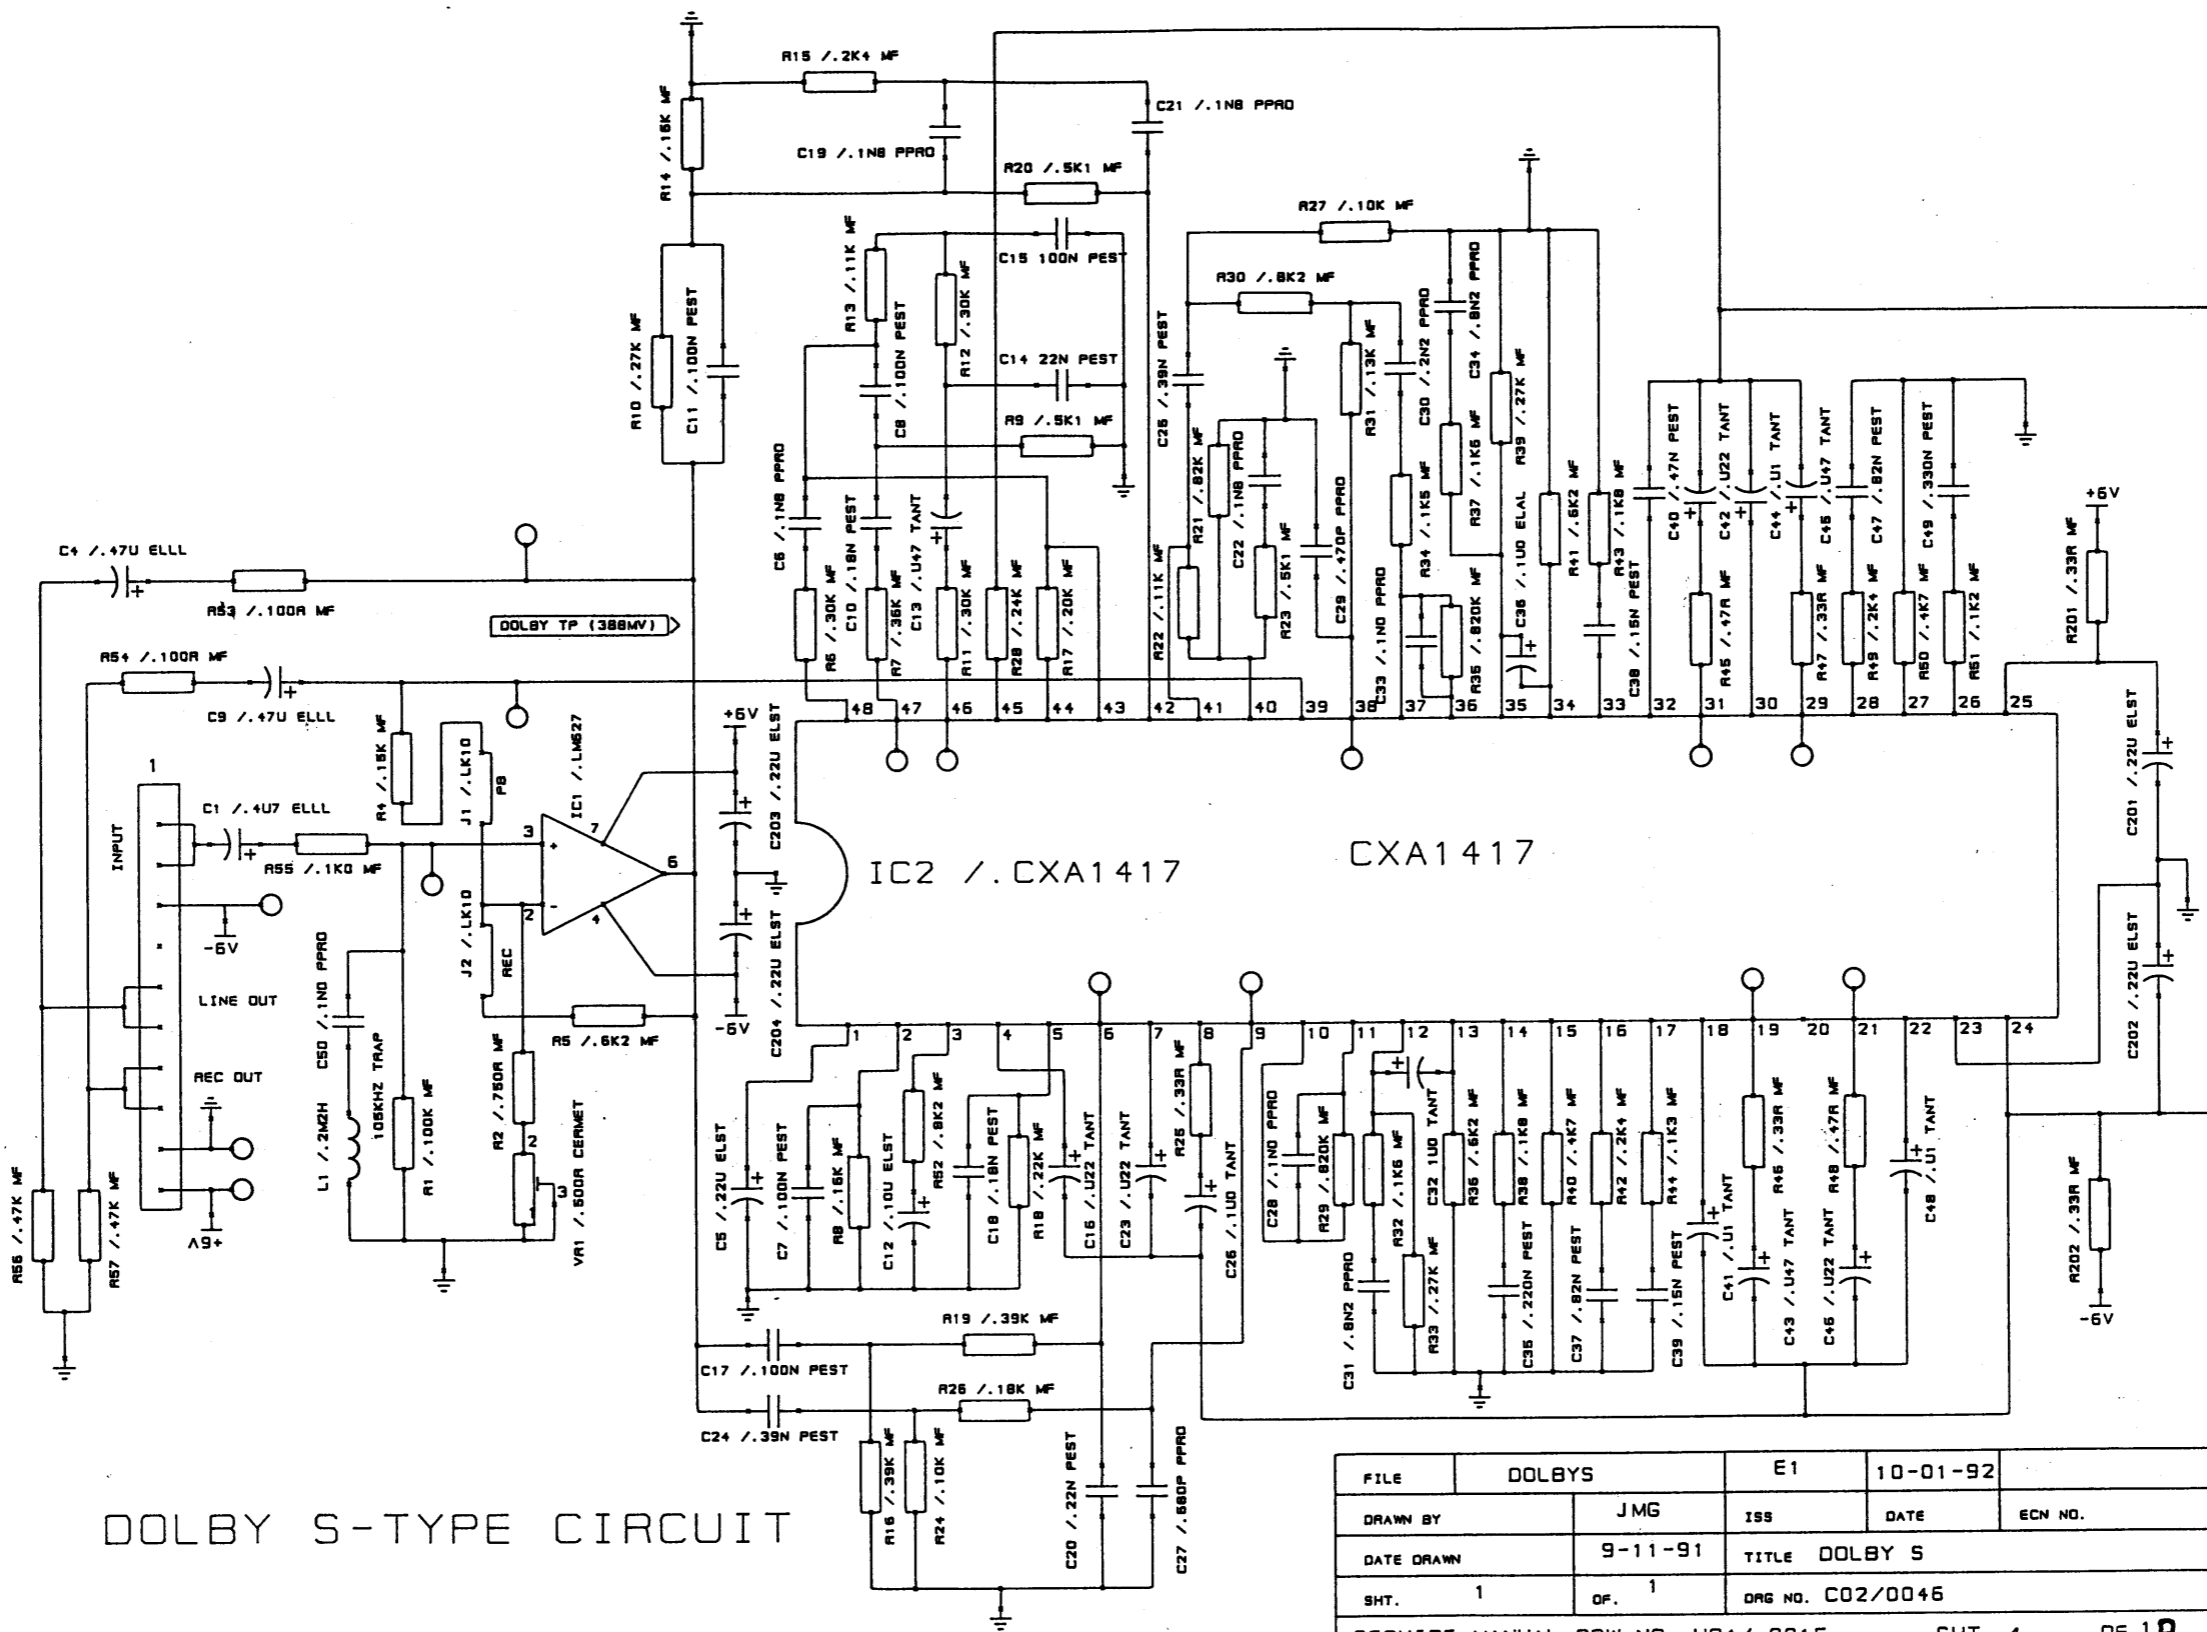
R15 /.2K4 MF
C21 /.1N8 PPRO
C19 /.1N8 PPRO
R14 /.15K MF
R20 /.5K1 MF
R27 /.10K MF
C15 100N PEST
R13 /.11K MF
R12 /.30K MF
R30 /.8K2 MF
C34 /.8N2 PPRO
R10 /.27K MF
C11 /.100N PEST
C8 /.100N PEST
C14 22N PEST
C26 /.39N PEST
R31 /.13K MF
C30 /.2N2 PPRO
R39 /.27K MF
R9 /.5K1 MF
R37 /.1K5 MF
R21 /.82K MF
R22 /.11K MF
C22 /.1N8 PPRO
C6 /.1N8 PPRO
C10 /.18N PEST
C13 /.U47 TANT
R34 /.1K5 MF
C36 /.1U0 ELAL
R41 /.6K2 MF
R43 /.1K8 MF
C40 /.47N PEST
C42 /.U22 TANT
C44 /.U1 TANT
C45 /.U47 TANT
C47 /.82N PEST
C49 /.330N PEST
C4 /.47U ELLL
R53 /.100R MF
R6 /.30K MF
R7 /.36K MF
R11 /.30K MF
R28 /.24K MF
R17 /.20K MF
R23 /.5K1 MF
C29 /.470P PPRO
C33 /.1N0 PPRO
R35 /.820K MF
C38 /.15N PEST
R45 /.47R MF
R47 /.33R MF
R49 /.2K4 MF
R50 /.4K7 MF
R51 /.1K2 MF
R201 /.33R MF
+6V
DOLBY TP (388MV)
R54 /.100R MF
C9 /.47U ELLL
R4 /.15K MF
J1 /.LK10
PB
IC1 /.LM627
+6V
C203 /.22U ELST
48 47 46 45 44 43 42 41 40 39 38 37 36 35 34 33 32 31 30 29 28 27 26 25
C201 /.22U ELST
1
INPUT
C1 /.4U7 ELLL
R55 /.1K0 MF
3
7
6
IC2 /.CXA1417
CXA1417
-6V
J2 /.LK10
2
4
REC
C204 /.22U ELST
C202 /.22U ELST
LINE OUT
C50 /.1N0 PPRO
R5 /.6K2 MF
-6V
1 2 3 4 5 6 7 8 9 10 11 12 13 14 15 16 17 18 19 20 21 22 23 24
REC OUT
105KHZ TRAP
R2 /.750R MF
2
3
R1 /.100K MF
L1 /.2M2H
VR1 /.500R CERMET
+6V
R56 /.47K MF
R57 /.47K MF
C5 /.22U ELST
C7 /.100N PEST
R8 /.15K MF
C12 /.10U ELST
R52 /.8K2 MF
C18 /.18N PEST
R18 /.22K MF
C16 /.U22 TANT
C23 /.U22 TANT
R25 /.33R MF
C25 /.1U0 TANT
C28 /.1N0 PPRO
R29 /.820K MF
R32 /.1K5 MF
C32 1U0 TANT
R36 /.6K2 MF
R38 /.1K8 MF
R40 /.4K7 MF
R42 /.2K4 MF
R44 /.1K3 MF
C41 /.U1 TANT
R46 /.33R MF
R48 /.47R MF
C48 /.U1 TANT
R202 /.33R MF
-6V
C31 /.8N2 PPRO
R33 /.27K MF
C35 /.220N PEST
C37 /.82N PEST
C39 /.15N PEST
C43 /.U47 TANT
C46 /.U22 TANT
R19 /.39K MF
C17 /.100N PEST
R26 /.18K MF
C24 /.39N PEST
R16 /.39K MF
R24 /.10K MF
C20 /.22N PEST
C27 /.680P PPRO
DOLBY S-TYPE CIRCUIT
| FILE | DOLBYS | | E1 | 10-01-92 | |
|---|---|---|---|---|---|
| DRAWN BY | | JMG | ISS | DATE | ECN NO. |
| DATE DRAWN | | 9-11-91 | TITLE DOLBY S | | |
| SHT. | 1 | OF. 1 | DRG NO. C02/0046 | | |
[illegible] SHT. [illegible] OF 1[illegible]